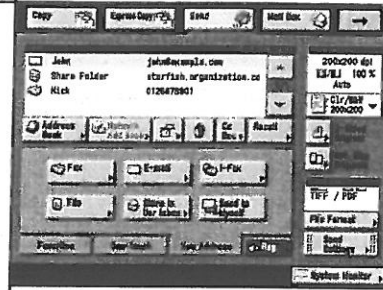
Copy
Express Copy
Send
Mail Box

John
john@example.com
Share Folder
starfish.organization.co
Nick
0126478901

200x200 dpi
100 %
Auto
Clr/B&W
200x200

Address Book
Network Add Book
Recall

Fax
E-mail
I-Fax
File
Store in User Inbox
Send to Myself

TIFF / PDF
File Format
Send Settings

Reg.

System Monitor